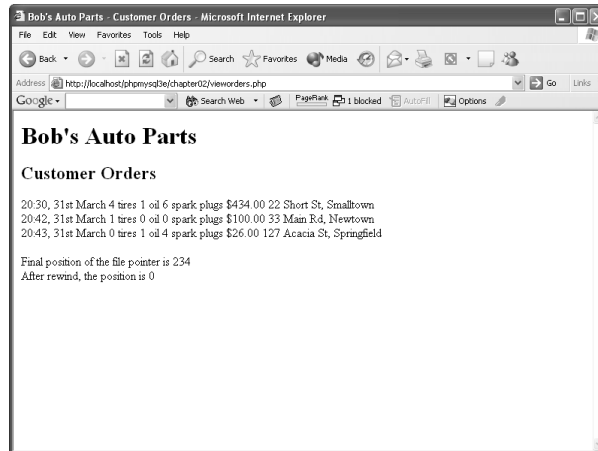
Bob's Auto Parts - Customer Orders - Microsoft Internet Explorer

File Edit View Favorites Tools Help

Back Search Favorites Media

Address http://localhost/phpmysql3e/chapter02/vieworders.php Go Links

Google Search Web PageRank 1 blocked AutoFill Options

Bob's Auto Parts

Customer Orders

20:30, 31st March 4 tires 1 oil 6 spark plugs $434.00 22 Short St, Smalltown
20:42, 31st March 1 tires 0 oil 0 spark plugs $100.00 33 Main Rd, Newtown
20:43, 31st March 0 tires 1 oil 4 spark plugs $26.00 127 Acacia St, Springfield

Final position of the file pointer is 234
After rewind, the position is 0